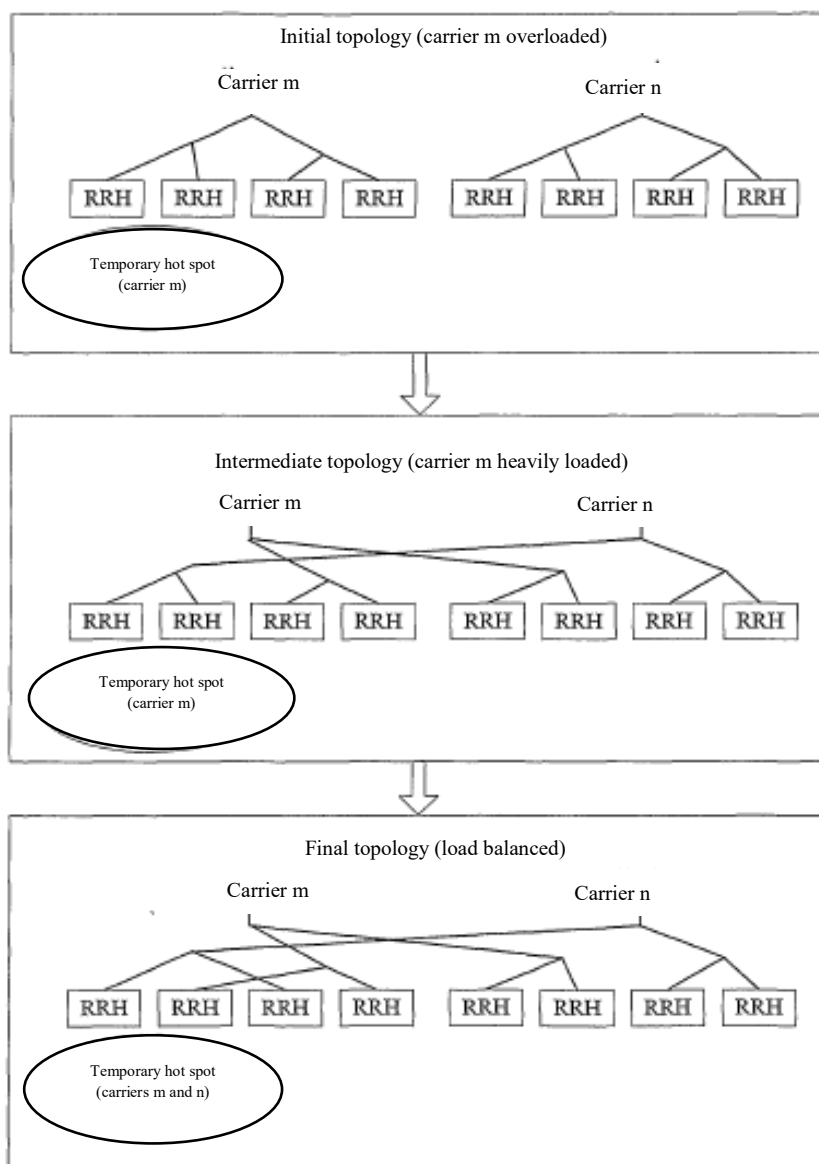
Initial topology (carrier m overloaded)

Carrier m

Carrier n

RRH RRH RRH RRH RRH RRH RRH RRH

Temporary hot spot (carrier m)

Intermediate topology (carrier m heavily loaded)

Carrier m

Carrier n

RRH RRH RRH RRH RRH RRH RRH RRH

Temporary hot spot (carrier m)

Final topology (load balanced)

Carrier m

Carrier n

RRH RRH RRH RRH RRH RRH RRH RRH

Temporary hot spot (carriers m and n)